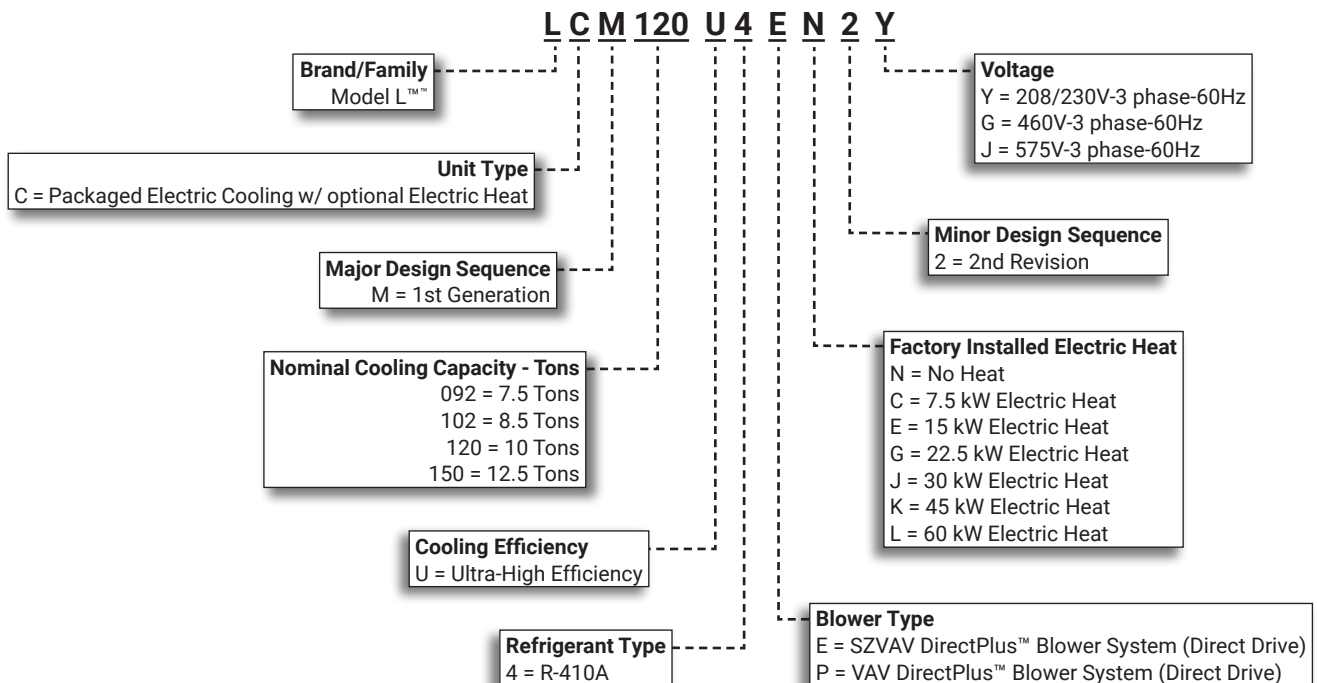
L C M 120 U 4 E N 2 Y

Brand/Family
Model L™

Unit Type
C = Packaged Electric Cooling w/ optional Electric Heat

Major Design Sequence
M = 1st Generation

Nominal Cooling Capacity - Tons
092 = 7.5 Tons
102 = 8.5 Tons
120 = 10 Tons
150 = 12.5 Tons

Cooling Efficiency
U = Ultra-High Efficiency

Refrigerant Type
4 = R-410A

Voltage
Y = 208/230V-3 phase-60Hz
G = 460V-3 phase-60Hz
J = 575V-3 phase-60Hz

Minor Design Sequence
2 = 2nd Revision

Factory Installed Electric Heat
N = No Heat
C = 7.5 kW Electric Heat
E = 15 kW Electric Heat
G = 22.5 kW Electric Heat
J = 30 kW Electric Heat
K = 45 kW Electric Heat
L = 60 kW Electric Heat

Blower Type
E = SZVAV DirectPlus™ Blower System (Direct Drive)
P = VAV DirectPlus™ Blower System (Direct Drive)